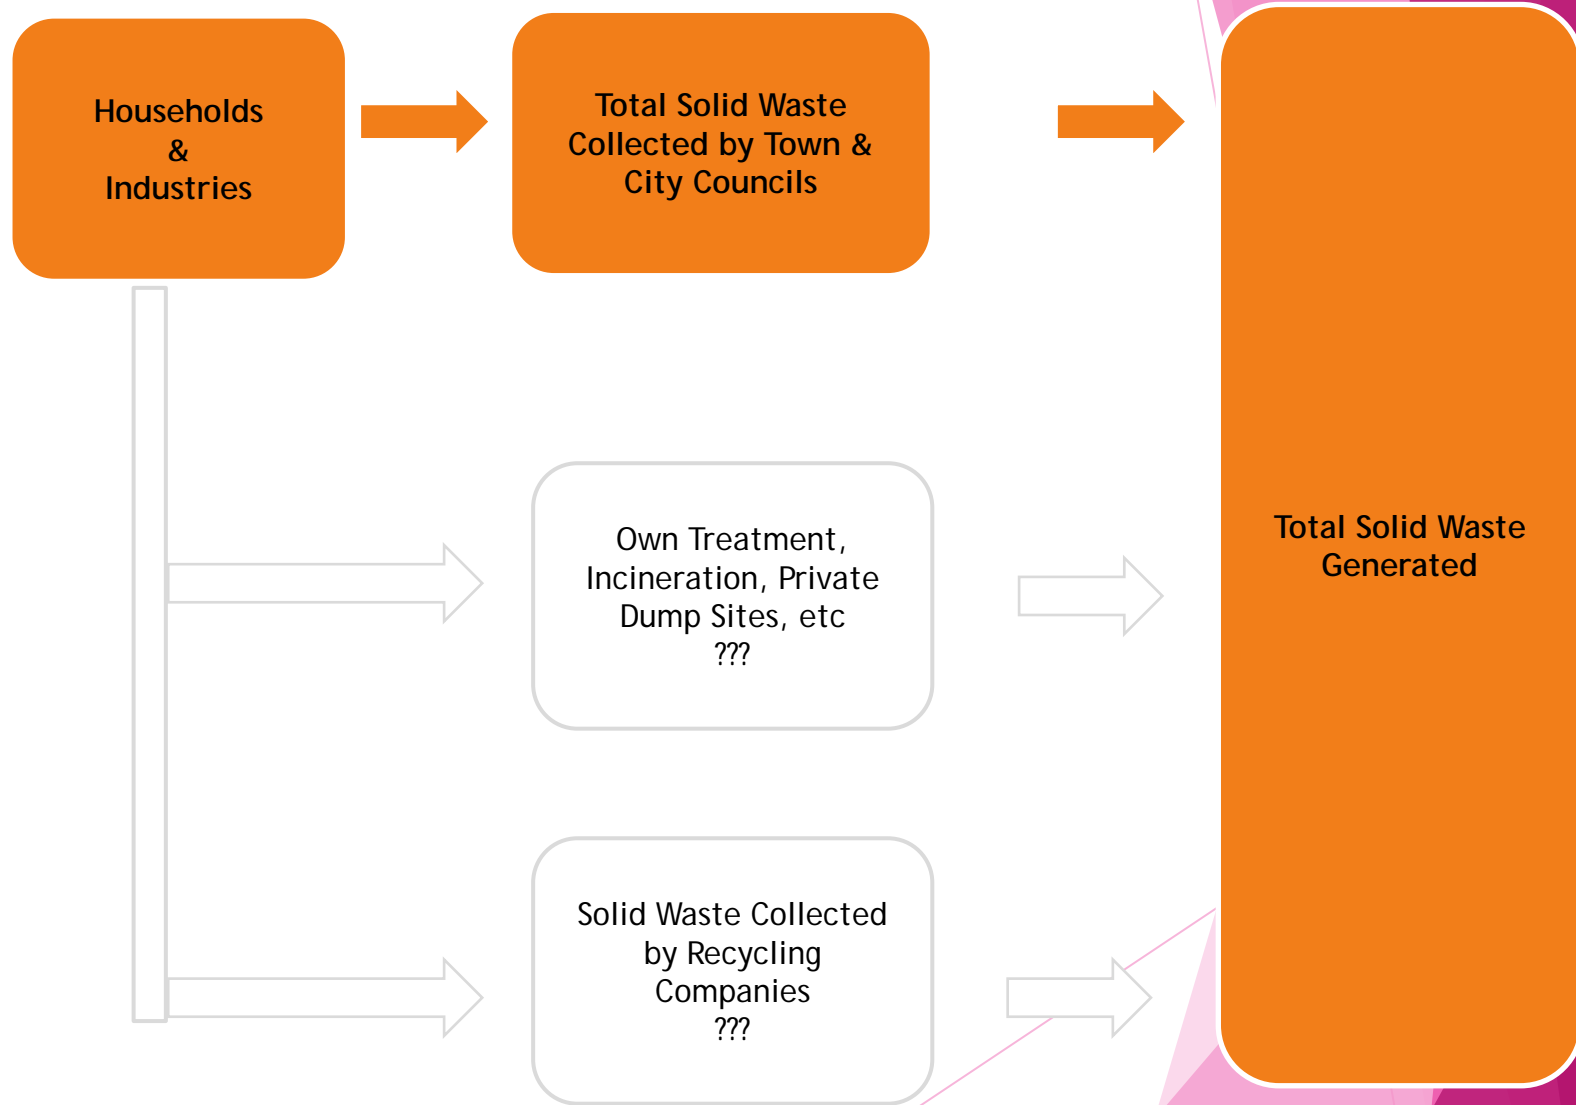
Households
&
Industries

Total Solid Waste Collected by Town & City Councils

Total Solid Waste Generated

Own Treatment, Incineration, Private Dump Sites, etc
???

Solid Waste Collected by Recycling Companies
???